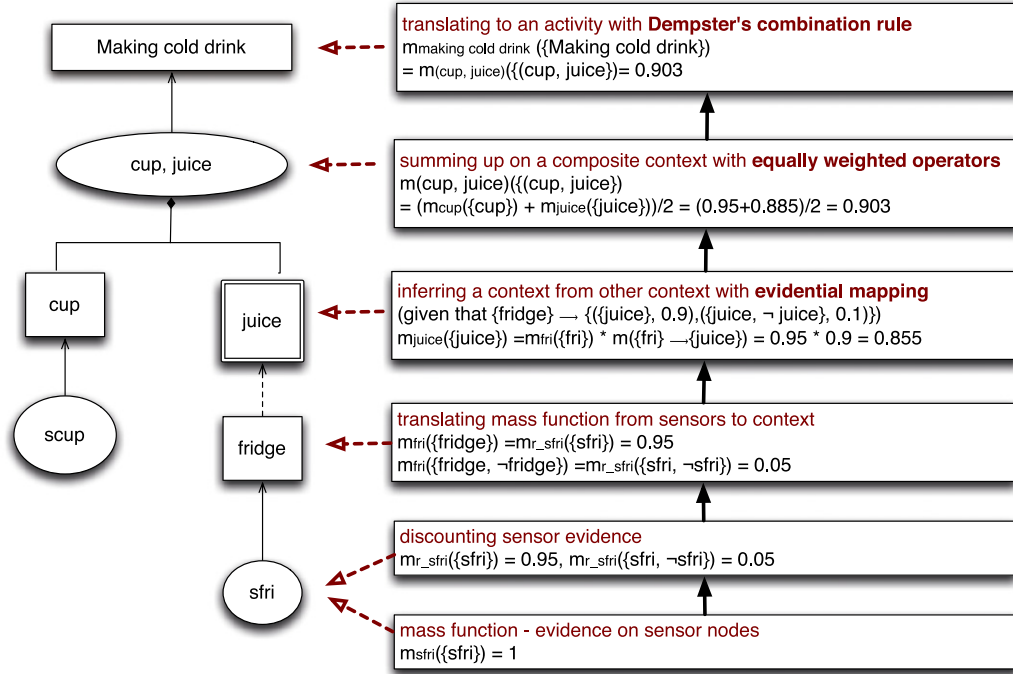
Making cold drink

cup, juice

cup

juice

scup

fridge

sfri

translating to an activity with **Dempster's combination rule**
$m_{\text{making cold drink}}$ ({Making cold drink})
= $m_{\text{(cup, juice)}}$({(cup, juice})= 0.903

summing up on a composite context with **equally weighted operators**
m(cup, juice)({(cup, juice})
= ($m_{\text{cup}}$({cup}) + $m_{\text{juice}}$({juice}))/2 = (0.95+0.885)/2 = 0.903

inferring a context from other context with **evidential mapping**
(given that {fridge} $\longrightarrow$ {({juice}, 0.9),({juice, ¬ juice}, 0.1)})
$m_{\text{juice}}$({juice}) =$m_{\text{fri}}$({fri}) * m({fri} $\longrightarrow${juice}) = 0.95 * 0.9 = 0.855

translating mass function from sensors to context
$m_{\text{fri}}$({fridge}) =$m_{\text{r\_sfri}}$({sfri}) = 0.95
$m_{\text{fri}}$({fridge, ¬fridge}) =$m_{\text{r\_sfri}}$({sfri, ¬sfri}) = 0.05

discounting sensor evidence
$m_{\text{r\_sfri}}$({sfri}) = 0.95, $m_{\text{r\_sfri}}$({sfri, ¬sfri}) = 0.05

mass function - evidence on sensor nodes
$m_{\text{sfri}}$({sfri}) = 1